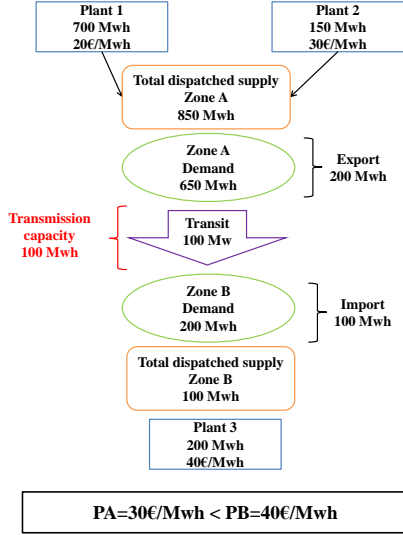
Plant 1
700 Mwh
20€/Mwh

Plant 2
150 Mwh
30€/Mwh

Total dispatched supply
Zone A
850 Mwh

Zone A
Demand
650 Mwh

Export
200 Mwh

Transmission capacity
100 Mwh

Transit
100 Mw

Zone B
Demand
200 Mwh

Import
100 Mwh

Total dispatched supply
Zone B
100 Mwh

Plant 3
200 Mwh
40€/Mwh

PA=30€/Mwh < PB=40€/Mwh